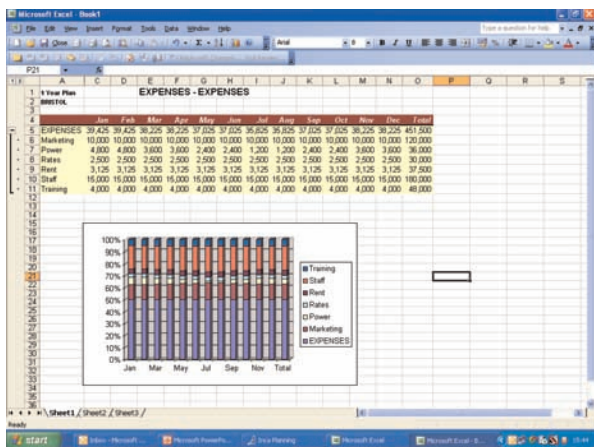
Microsoft Excel - Book1

File Edit View Insert Format Tools Data Window Help

Type a question for help

Arial

P21

| | A | C | D | E | F | G | H | I | J | K | L | M | N | O |
|---|---|---|---|---|---|---|---|---|---|---|---|---|---|---|
| 1 | 5 Year Plan | | | | | | | | | | | | | |
| 2 | BRISTOL | | | EXPENSES - EXPENSES | | | | | | | | | | |
| 3 | | | | | | | | | | | | | | |
| 4 | | Jan | Feb | Mar | Apr | May | Jun | Jul | Aug | Sep | Oct | Nov | Dec | Total |
| 5 | EXPENSES | 39,425 | 39,425 | 38,225 | 38,225 | 37,025 | 37,025 | 35,825 | 35,825 | 37,025 | 37,025 | 38,225 | 38,225 | 451,500 |
| 6 | Marketing | 10,000 | 10,000 | 10,000 | 10,000 | 10,000 | 10,000 | 10,000 | 10,000 | 10,000 | 10,000 | 10,000 | 10,000 | 120,000 |
| 7 | Power | 4,800 | 4,800 | 3,600 | 3,600 | 2,400 | 2,400 | 1,200 | 1,200 | 2,400 | 2,400 | 3,600 | 3,600 | 36,000 |
| 8 | Rates | 2,500 | 2,500 | 2,500 | 2,500 | 2,500 | 2,500 | 2,500 | 2,500 | 2,500 | 2,500 | 2,500 | 2,500 | 30,000 |
| 9 | Rent | 3,125 | 3,125 | 3,125 | 3,125 | 3,125 | 3,125 | 3,125 | 3,125 | 3,125 | 3,125 | 3,125 | 3,125 | 37,500 |
| 10 | Staff | 15,000 | 15,000 | 15,000 | 15,000 | 15,000 | 15,000 | 15,000 | 15,000 | 15,000 | 15,000 | 15,000 | 15,000 | 180,000 |
| 11 | Training | 4,000 | 4,000 | 4,000 | 4,000 | 4,000 | 4,000 | 4,000 | 4,000 | 4,000 | 4,000 | 4,000 | 4,000 | 48,000 |

100%
90%
80%
70%
60%
50%
40%
30%
20%
10%
0%
Jan Mar May Jul Sep Nov Total

Training
Staff
Rent
Rates
Power
Marketing
EXPENSES

Sheet1 / Sheet2 / Sheet3 /

Ready

start | Inbox - Microsoft ... | Microsoft PowerPo... | Java Planning | Microsoft Excel | Microsoft Excel - B... | 15:44